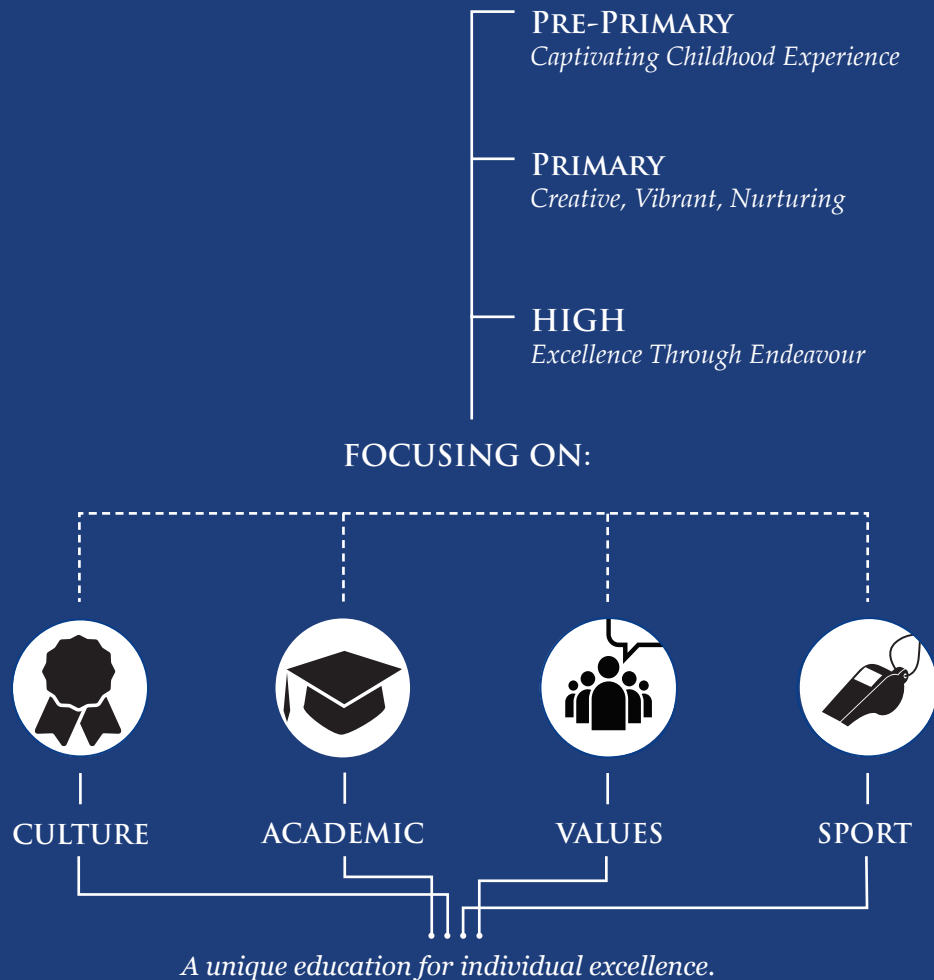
Pre-Primary
*Captivating Childhood Experience*

Primary
*Creative, Vibrant, Nurturing*

HIGH
*Excellence Through Endeavour*

FOCUSING ON:

CULTURE

ACADEMIC

VALUES

SPORT

*A unique education for individual excellence.*